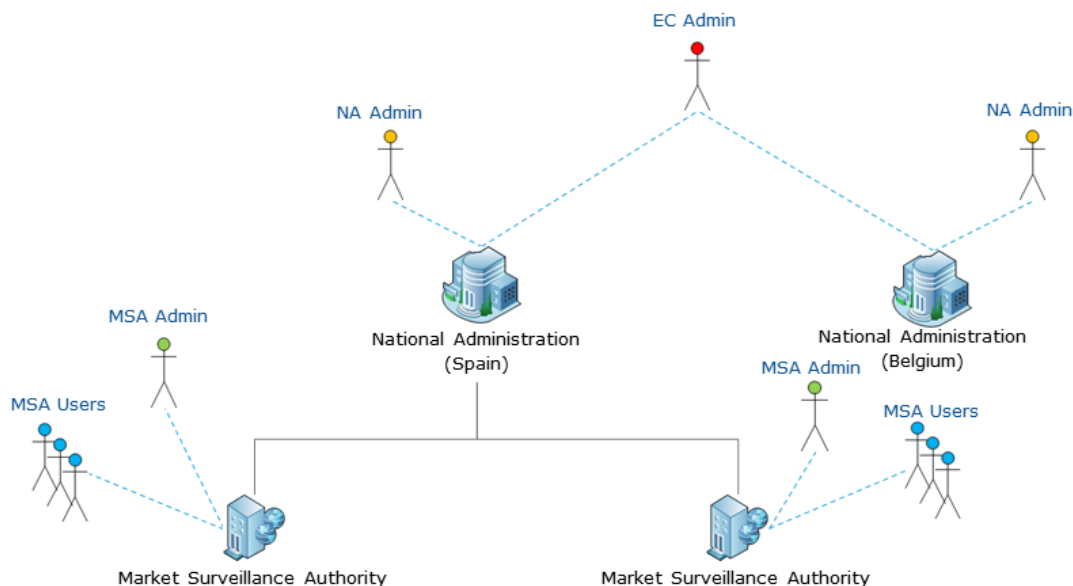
EC Admin

NA Admin

NA Admin

National Administration (Spain)

National Administration (Belgium)

MSA Admin

MSA Users

MSA Admin

MSA Users

Market Surveillance Authority

Market Surveillance Authority